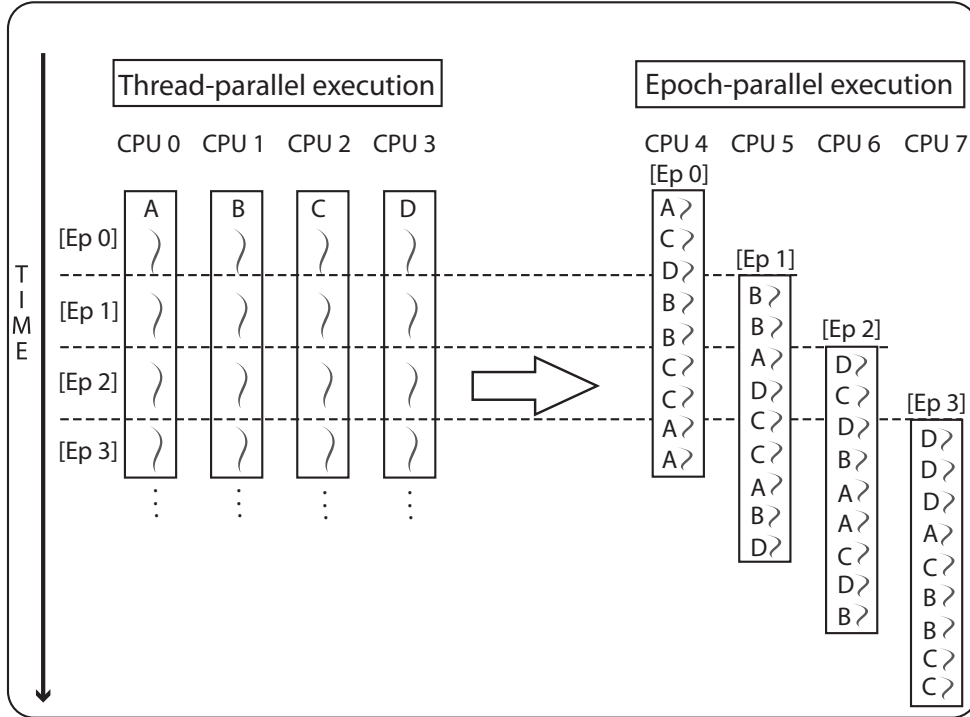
Thread-parallel execution

Epoch-parallel execution

TIME

CPU 0 CPU 1 CPU 2 CPU 3

A B C D

[Ep 0]
[Ep 1]
[Ep 2]
[Ep 3]

⋮ ⋮ ⋮ ⋮

CPU 4 CPU 5 CPU 6 CPU 7

[Ep 0]
A
C
D
B
B
C
C
A
A

[Ep 1]
B
B
A
D
C
C
A
B
D

[Ep 2]
D
C
D
B
A
A
C
D
B

[Ep 3]
D
D
D
A
C
B
B
C
C